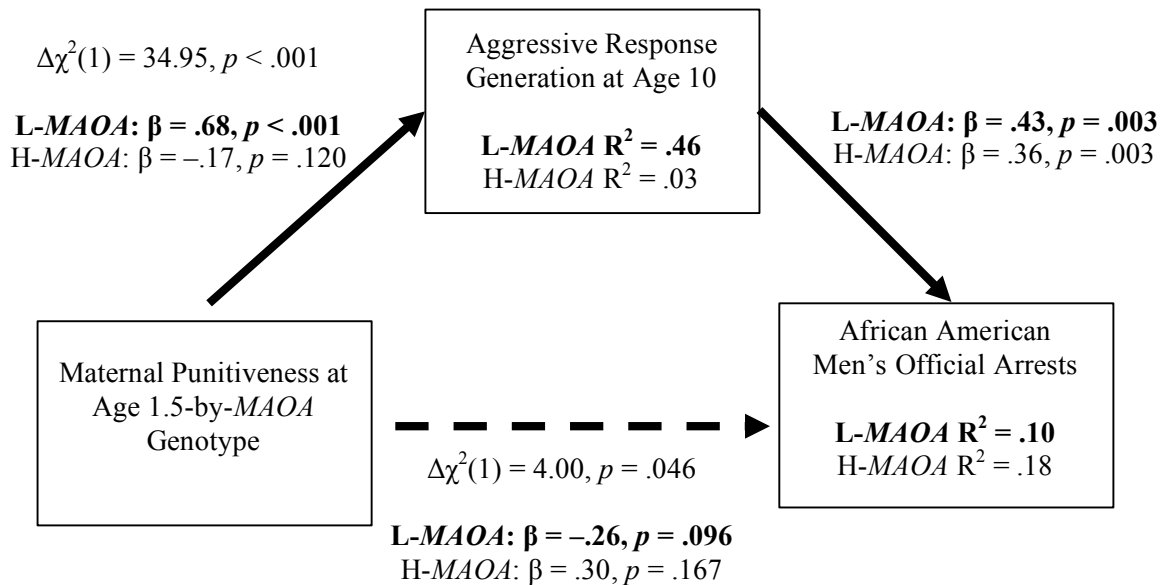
$\Delta\chi^2(1) = 34.95$, $p < .001$

**L-*MAOA*: β = .68, *p* < .001**
H-*MAOA*: β = –.17, *p* = .120

Aggressive Response Generation at Age 10

**L-*MAOA* $R^2$ = .46**
H-*MAOA* $R^2$ = .03

**L-*MAOA*: β = .43, *p* = .003**
H-*MAOA*: β = .36, *p* = .003

Maternal Punitiveness at Age 1.5-by-*MAOA* Genotype

African American Men's Official Arrests

**L-*MAOA* $R^2$ = .10**
H-*MAOA* $R^2$ = .18

$\Delta\chi^2(1) = 4.00$, $p = .046$

**L-*MAOA*: β = –.26, *p* = .096**
H-*MAOA*: β = .30, *p* = .167